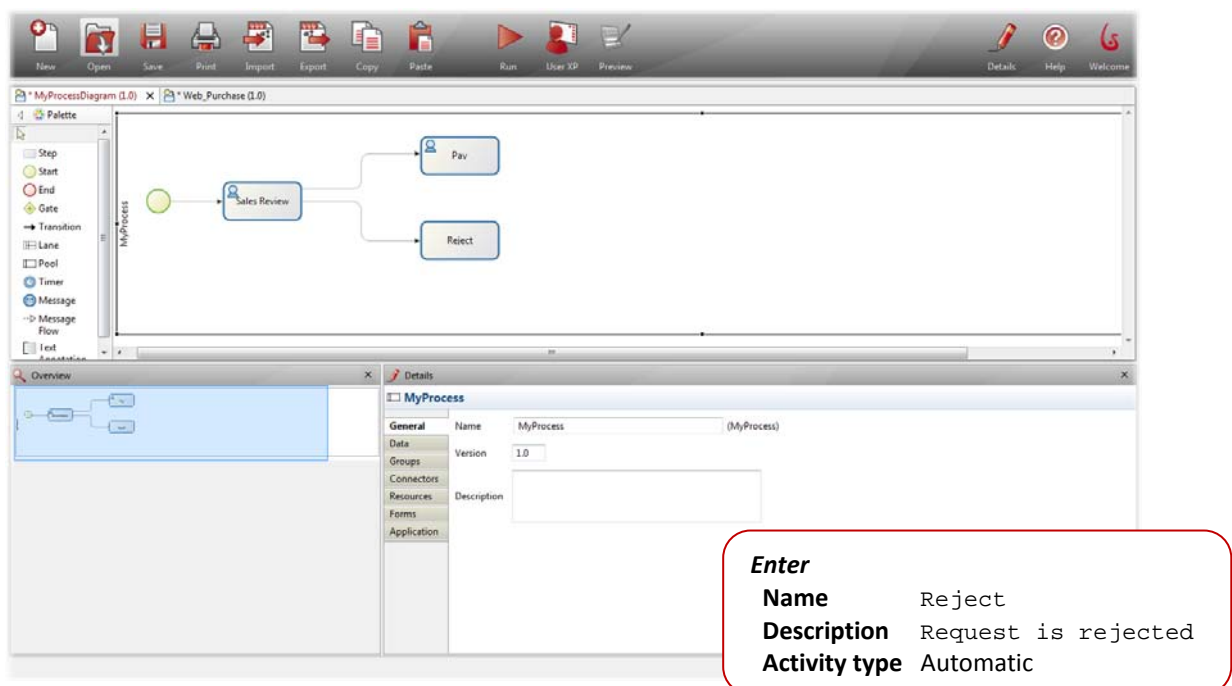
New Open Save Print Import Export Copy Paste Run User XP Preview Details Help Welcome

*MyProcessDiagram (1.0) × *Web_Purchase (1.0)

Palette
Step
Start
End
Gate
Transition
Lane
Pool
Timer
Message
Message Flow
Text Annotation

MyProcess
Sales Review
Pay
Reject

Overview ×

Details ×
MyProcess
General
Data
Groups
Connectors
Resources
Forms
Application

Name MyProcess (MyProcess)
Version 1.0
Description

*Enter*
**Name** Reject
**Description** Request is rejected
**Activity type** Automatic